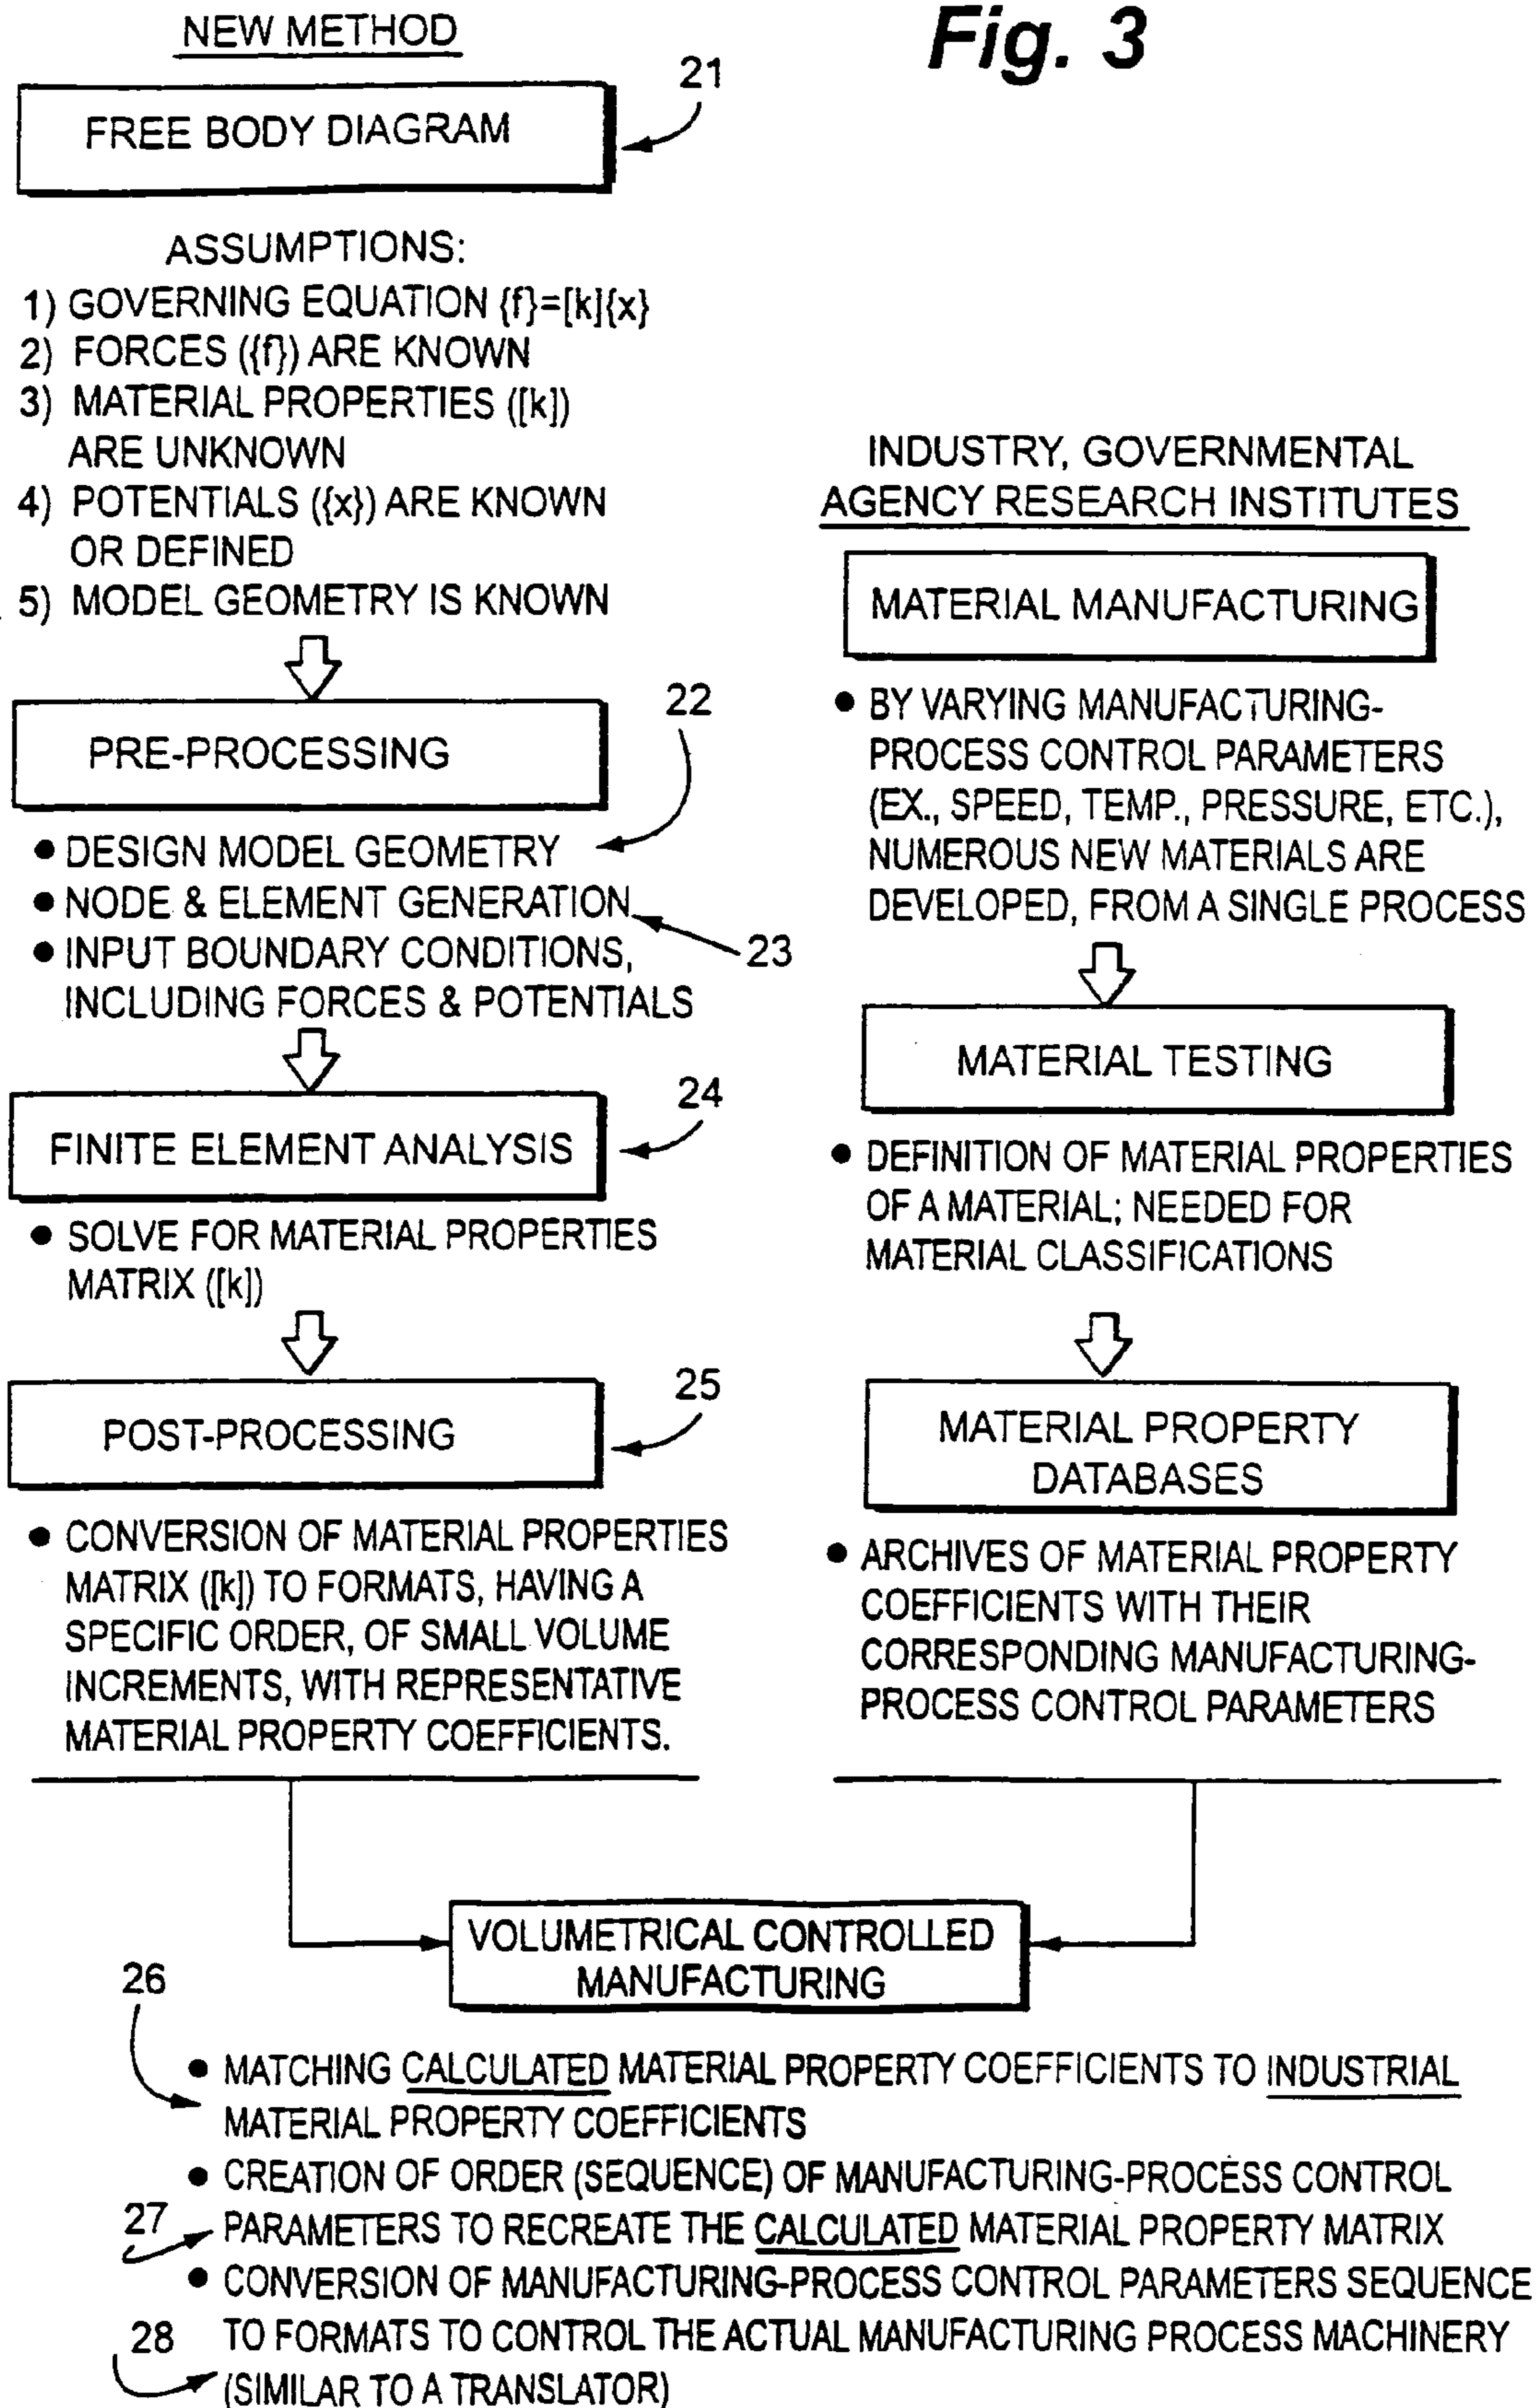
NEW METHOD

Fig. 3

21

FREE BODY DIAGRAM

ASSUMPTIONS:
1) GOVERNING EQUATION {f}=[k]{x}
2) FORCES ({f}) ARE KNOWN
3) MATERIAL PROPERTIES ([k]) ARE UNKNOWN
4) POTENTIALS ({x}) ARE KNOWN OR DEFINED
5) MODEL GEOMETRY IS KNOWN

22

PRE-PROCESSING

• DESIGN MODEL GEOMETRY
• NODE & ELEMENT GENERATION
• INPUT BOUNDARY CONDITIONS, INCLUDING FORCES & POTENTIALS

23

24

FINITE ELEMENT ANALYSIS

• SOLVE FOR MATERIAL PROPERTIES MATRIX ([k])

25

POST-PROCESSING

• CONVERSION OF MATERIAL PROPERTIES MATRIX ([k]) TO FORMATS, HAVING A SPECIFIC ORDER, OF SMALL VOLUME INCREMENTS, WITH REPRESENTATIVE MATERIAL PROPERTY COEFFICIENTS.

INDUSTRY, GOVERNMENTAL AGENCY RESEARCH INSTITUTES

MATERIAL MANUFACTURING

• BY VARYING MANUFACTURING-PROCESS CONTROL PARAMETERS (EX., SPEED, TEMP., PRESSURE, ETC.), NUMEROUS NEW MATERIALS ARE DEVELOPED, FROM A SINGLE PROCESS

MATERIAL TESTING

• DEFINITION OF MATERIAL PROPERTIES OF A MATERIAL; NEEDED FOR MATERIAL CLASSIFICATIONS

MATERIAL PROPERTY DATABASES

• ARCHIVES OF MATERIAL PROPERTY COEFFICIENTS WITH THEIR CORRESPONDING MANUFACTURING-PROCESS CONTROL PARAMETERS

VOLUMETRICAL CONTROLLED MANUFACTURING

26

• MATCHING CALCULATED MATERIAL PROPERTY COEFFICIENTS TO INDUSTRIAL MATERIAL PROPERTY COEFFICIENTS
• CREATION OF ORDER (SEQUENCE) OF MANUFACTURING-PROCESS CONTROL PARAMETERS TO RECREATE THE CALCULATED MATERIAL PROPERTY MATRIX

27

• CONVERSION OF MANUFACTURING-PROCESS CONTROL PARAMETERS SEQUENCE TO FORMATS TO CONTROL THE ACTUAL MANUFACTURING PROCESS MACHINERY (SIMILAR TO A TRANSLATOR)

28